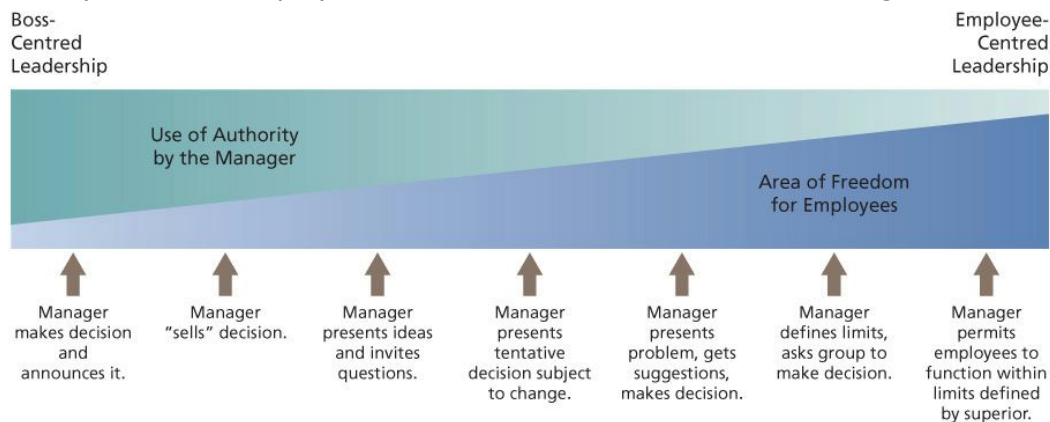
Boss-Centred Leadership

Employee-Centred Leadership

Use of Authority by the Manager

Area of Freedom for Employees

Manager makes decision and announces it.

Manager "sells" decision.

Manager presents ideas and invites questions.

Manager presents tentative decision subject to change.

Manager presents problem, gets suggestions, makes decision.

Manager defines limits, asks group to make decision.

Manager permits employees to function within limits defined by superior.